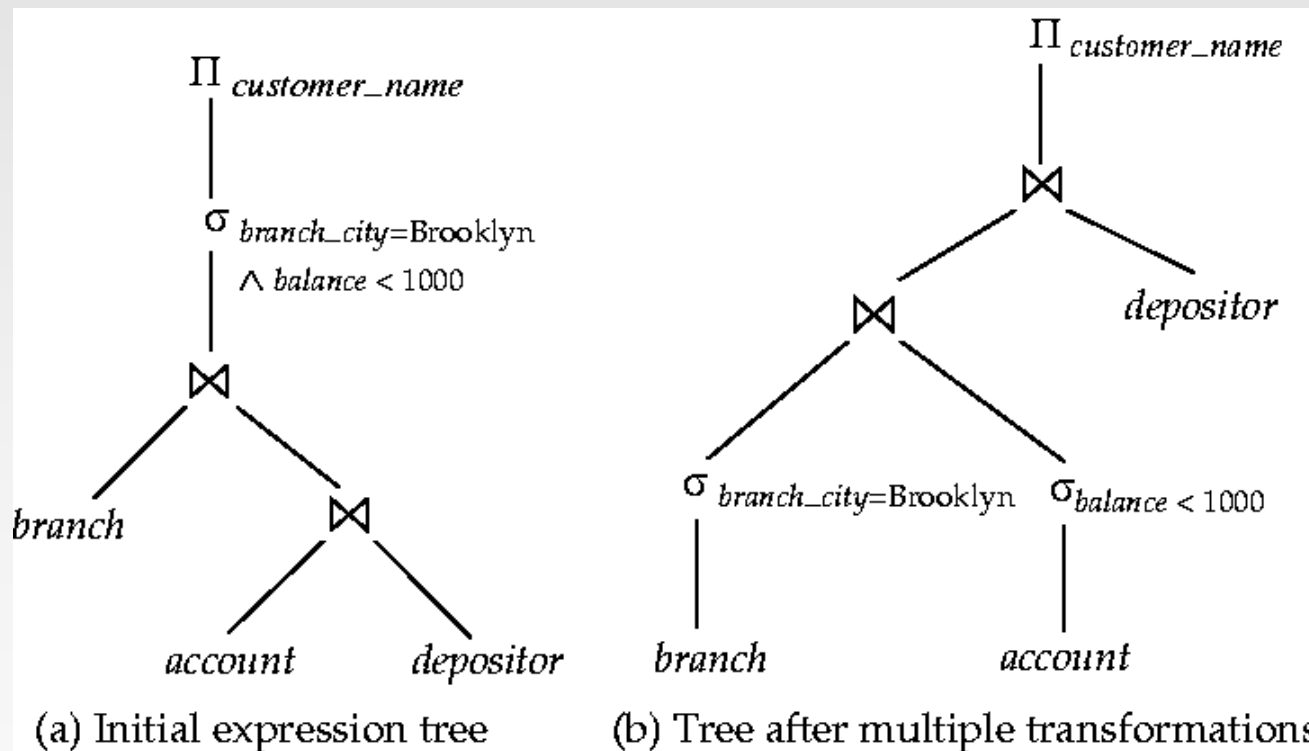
$\Pi_{customer\_name}$

$\sigma_{branch\_city = \text{Brooklyn}}$
$\wedge\ balance < 1000$

$\bowtie$

branch

$\bowtie$

account

depositor

(a) Initial expression tree

$\Pi_{customer\_name}$

$\bowtie$

$\bowtie$

depositor

$\sigma_{branch\_city = \text{Brooklyn}}$

$\sigma_{balance < 1000}$

branch

account

(b) Tree after multiple transformations